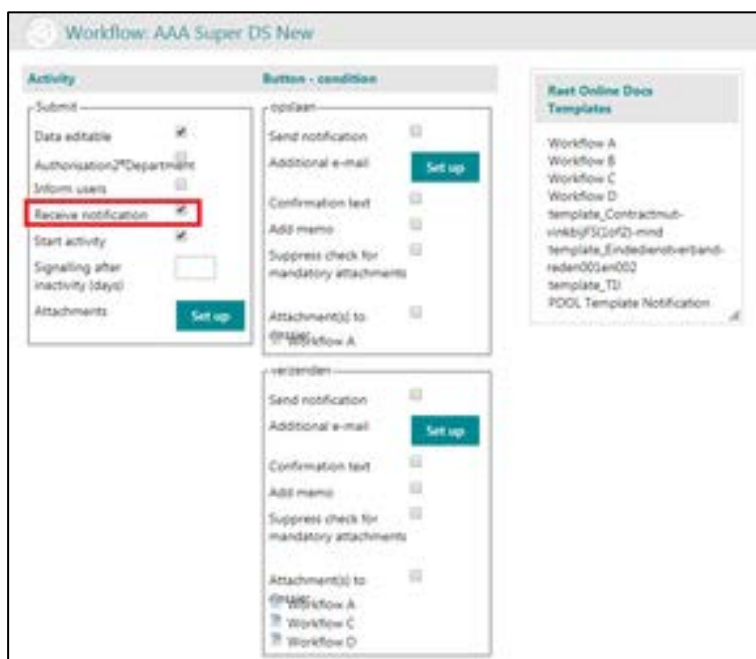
Workflow: AAA Super DS New

Activity

Submit

Data editable

Authorisation2*Department

Inform users

Receive notification

Start activity

Signalling after inactivity (days)

Attachments

Set up

Button - condition

opslaan

Send notification

Additional e-mail

Set up

Confirmation text

Add memo

Suppress check for mandatory attachments

Attachment(s) to dossier

Workflow A

verzenden

Send notification

Additional e-mail

Set up

Confirmation text

Add memo

Suppress check for mandatory attachments

Attachment(s) to dossier

Workflow A

Workflow C

Workflow D

Rast Online Docs Templates

Workflow A
Workflow B
Workflow C
Workflow D
template_Contractmut-vinkbijFSC(of2)-mind
template_Eindedienstverband-reden001en002
template_TD
POOL Template Notification